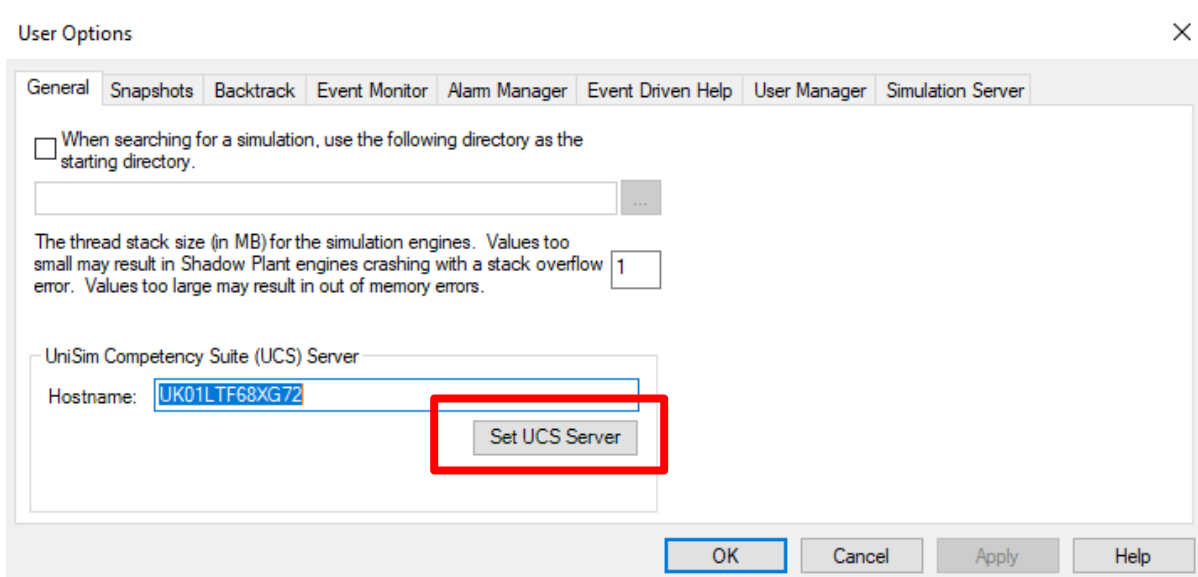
User Options

General | Snapshots | Backtrack | Event Monitor | Alarm Manager | Event Driven Help | User Manager | Simulation Server

When searching for a simulation, use the following directory as the starting directory.

...

The thread stack size (in MB) for the simulation engines. Values too small may result in Shadow Plant engines crashing with a stack overflow error. Values too large may result in out of memory errors.

1

UniSim Competency Suite (UCS) Server

Hostname: UK01LTF68XG72

Set UCS Server

OK | Cancel | Apply | Help